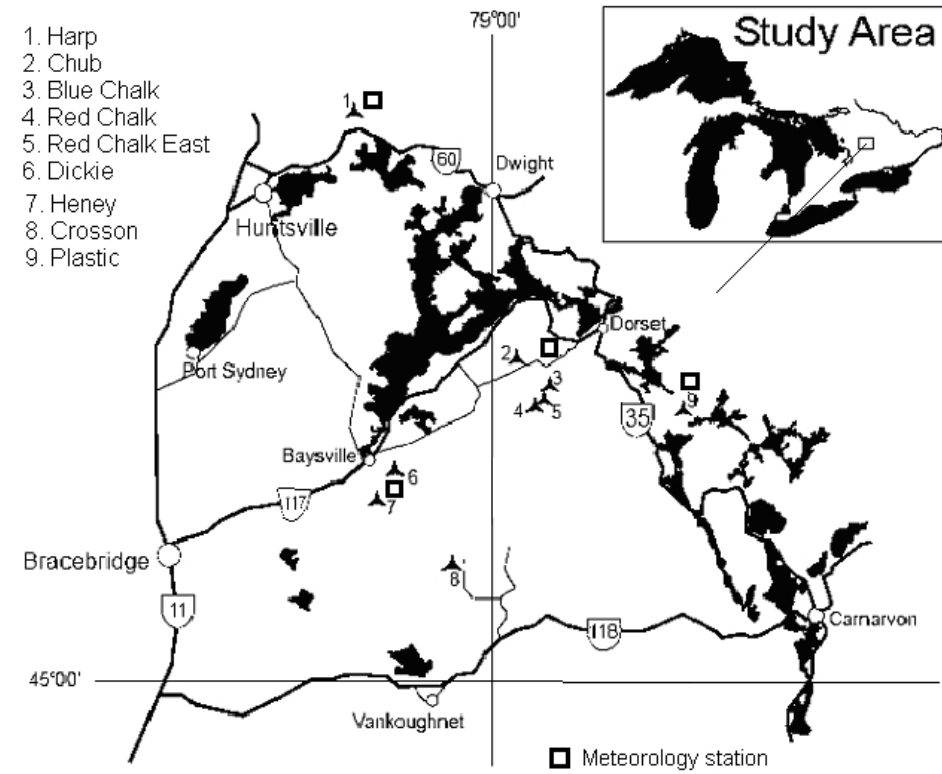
1. Harp
2. Chub
3. Blue Chalk
4. Red Chalk
5. Red Chalk East
6. Dickie
7. Heney
8. Crosson
9. Plastic

79°00'

Study Area

1

60

Dwight

Huntsville

Dorset

2

3

4

5

9

35

Port Sydney

Baysville

6

7

117

Bracebridge

8

11

118

Carnarvon

45°00'

Vankoughnet

Meteorology station